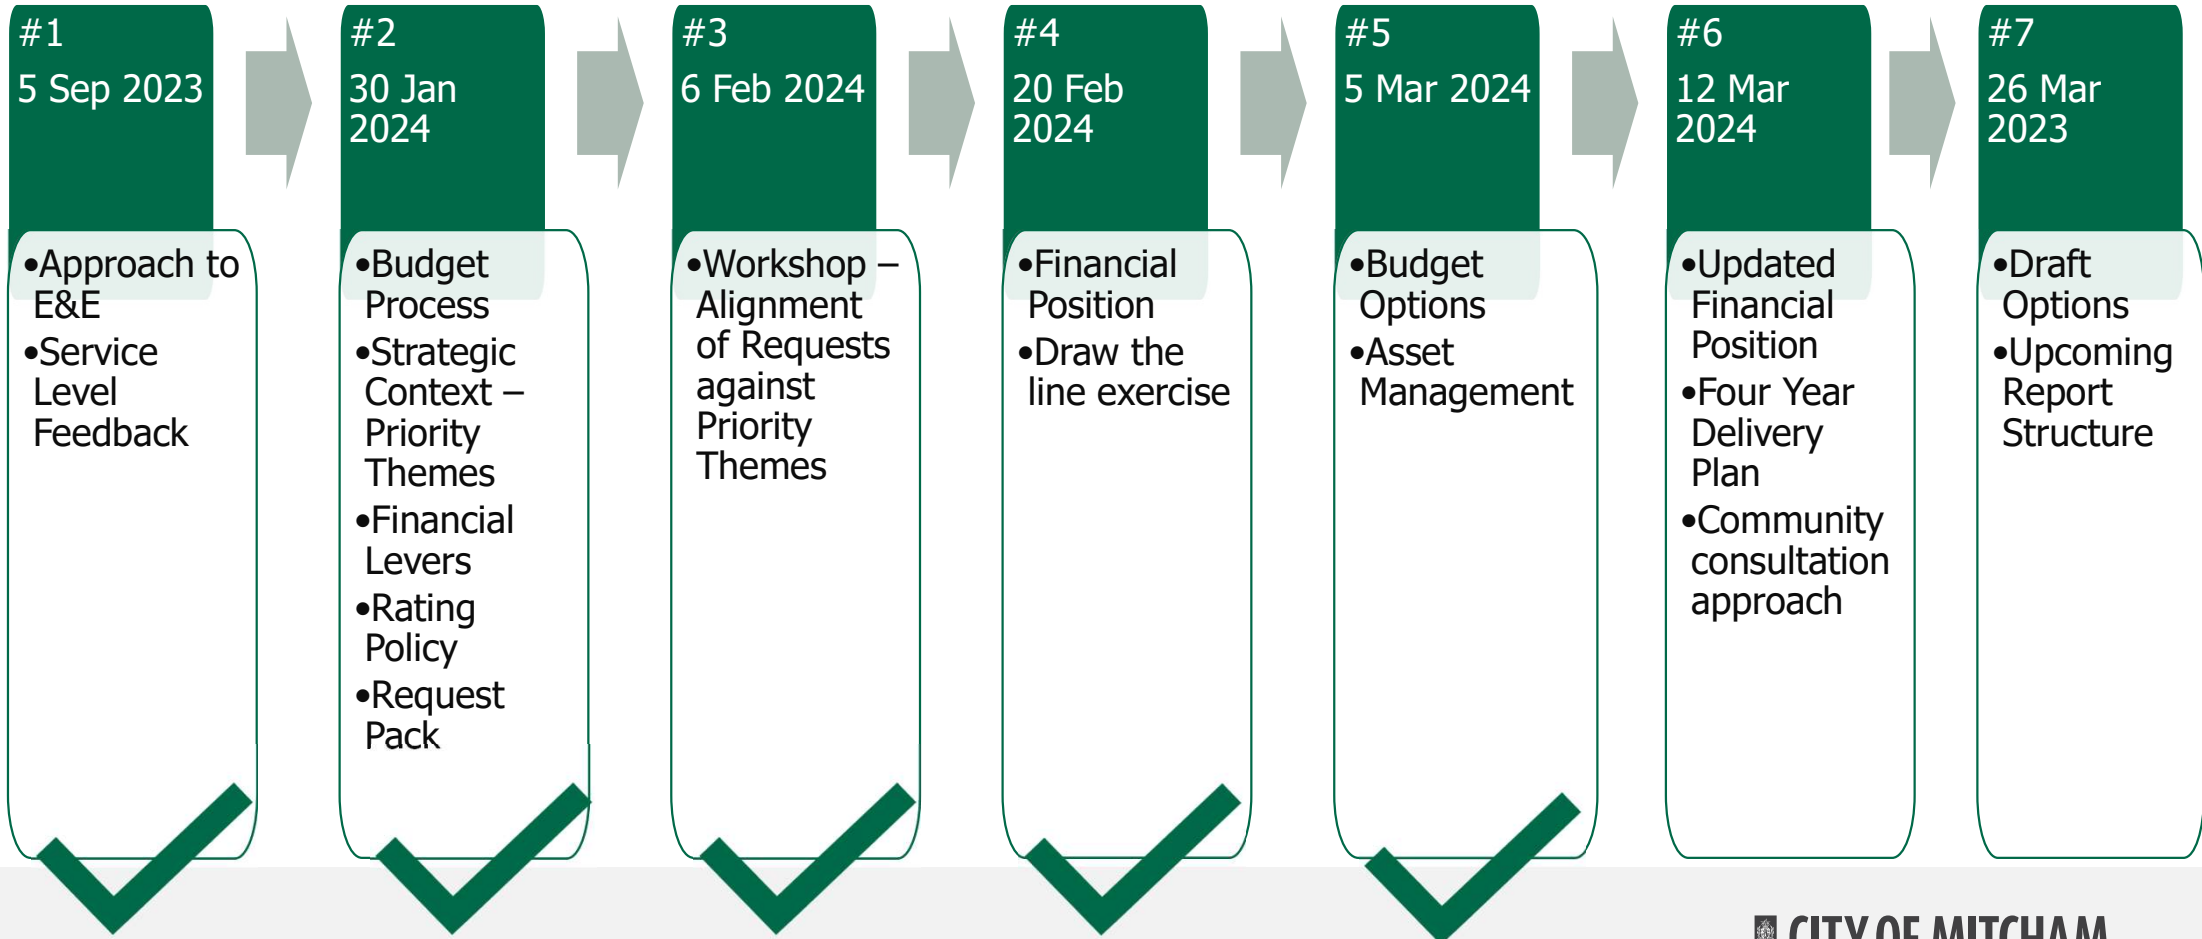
#1
5 Sep 2023

•Approach to E&E
•Service Level Feedback

#2
30 Jan 2024

•Budget Process
•Strategic Context – Priority Themes
•Financial Levers
•Rating Policy
•Request Pack

#3
6 Feb 2024

•Workshop – Alignment of Requests against Priority Themes

#4
20 Feb 2024

•Financial Position
•Draw the line exercise

#5
5 Mar 2024

•Budget Options
•Asset Management

#6
12 Mar 2024

•Updated Financial Position
•Four Year Delivery Plan
•Community consultation approach

#7
26 Mar 2023

•Draft Options
•Upcoming Report Structure

CITY OF MITCHAM